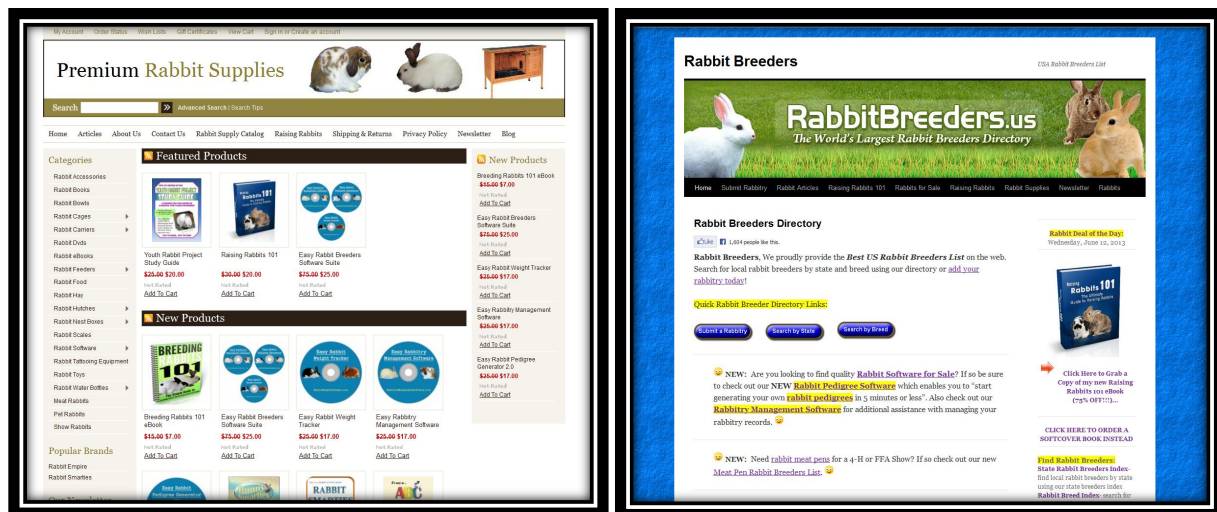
My Account | Order Status | Wish Lists | Gift Certificates | View Cart | Sign in or Create an account

Premium Rabbit Supplies

Search Advanced Search | Search Tips

Home | Articles | About Us | Contact Us | Rabbit Supply Catalog | Raising Rabbits | Shipping & Returns | Privacy Policy | Newsletter | Blog

Categories
Rabbit Accessories
Rabbit Books
Rabbit Bowls
Rabbit Cages
Rabbit Carriers
Rabbit Dvds
Rabbit eBooks
Rabbit Feeders
Rabbit Food
Rabbit Hay
Rabbit Hutches
Rabbit Nest Boxes
Rabbit Scales
Rabbit Software
Rabbit Tattooing Equipment
Rabbit Toys
Rabbit Water Bottles
Meat Rabbits
Pet Rabbits
Show Rabbits

Popular Brands
Rabbit Empire
Rabbit Smarties

Featured Products

Youth Rabbit Project Study Guide
$25.00 $20.00
Not Rated
Add To Cart

Raising Rabbits 101
$30.00 $20.00
Not Rated
Add To Cart

Easy Rabbit Breeders Software Suite
$75.00 $25.00
Not Rated
Add To Cart

New Products

Breeding Rabbits 101 eBook
$15.00 $7.00
Not Rated
Add To Cart

Easy Rabbit Breeders Software Suite
$75.00 $25.00
Not Rated
Add To Cart

Easy Rabbit Weight Tracker
$25.00 $17.00
Not Rated
Add To Cart

Easy Rabbitry Management Software
$25.00 $17.00
Not Rated
Add To Cart

New Products
Breeding Rabbits 101 eBook
$15.00 $7.00
Not Rated
Add To Cart
Easy Rabbit Breeders Software Suite
$75.00 $25.00
Not Rated
Add To Cart
Easy Rabbit Weight Tracker
$25.00 $17.00
Not Rated
Add To Cart
Easy Rabbitry Management Software
$25.00 $17.00
Not Rated
Add To Cart
Easy Rabbit Pedigree Generator 2.0
$35.00 $17.00
Not Rated
Add To Cart

Rabbit Breeders
USA Rabbit Breeders List

RabbitBreeders.us
The World's Largest Rabbit Breeders Directory

Home | Submit Rabbitry | Rabbit Articles | Raising Rabbits 101 | Rabbits for Sale | Raising Rabbits | Rabbit Supplies | Newsletter | Rabbits

Rabbit Breeders Directory

Like 1,604 people like this.

Rabbit Breeders, We proudly provide the Best US Rabbit Breeders List on the web. Search for local rabbit breeders by state and breed using our directory or add your rabbitry today!

Quick Rabbit Breeder Directory Links:

Submit a Rabbitry | Search by State | Search by Breed

NEW: Are you looking to find quality Rabbit Software for Sale? If so be sure to check out our NEW Rabbit Pedigree Software which enables you to "start generating your own rabbit pedigrees in 5 minutes or less". Also check out our Rabbitry Management Software for additional assistance with managing your rabbitry records.

NEW: Need rabbit meat pens for a 4-H or FFA Show? If so check out our new Meat Pen Rabbit Breeders List.

Rabbit Deal of the Day:
Wednesday, June 12, 2013

Raising Rabbits 101

Click Here to Grab a Copy of my new Raising Rabbits 101 eBook (75% OFF!!!)...

CLICK HERE TO ORDER A SOFTCOVER BOOK INSTEAD

Find Rabbit Breeders:
State Rabbit Breeders Index- find local rabbit breeders by state using our state breeders index
Rabbit Breed Index- search for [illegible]